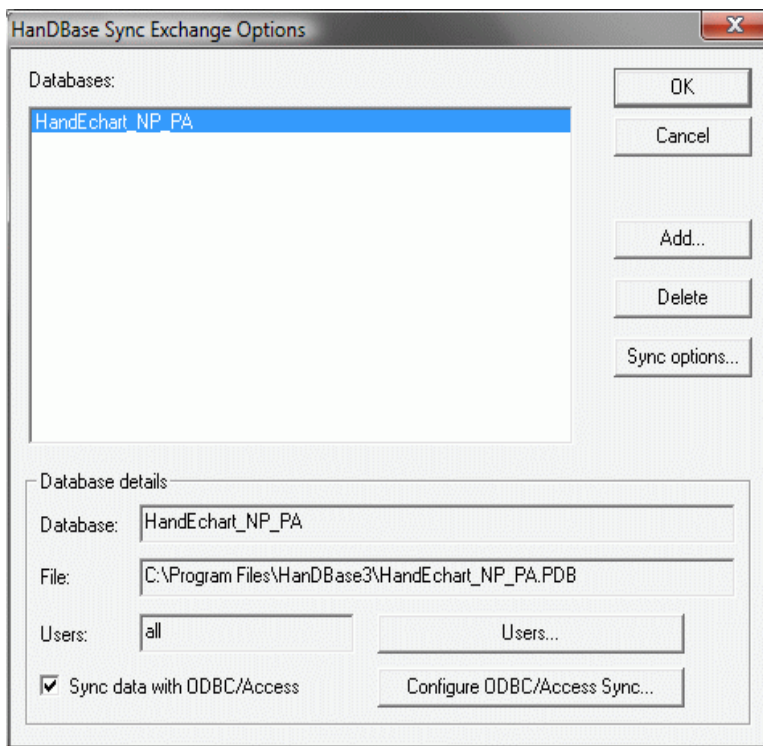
HanDBase Sync Exchange Options

X

Databases:

HandEchart_NP_PA

OK

Cancel

Add...

Delete

Sync options...

Database details

Database: HandEchart_NP_PA

File: C:\Program Files\HanDBase3\HandEchart_NP_PA.PDB

Users: all

Users...

☑ Sync data with ODBC/Access

Configure ODBC/Access Sync...